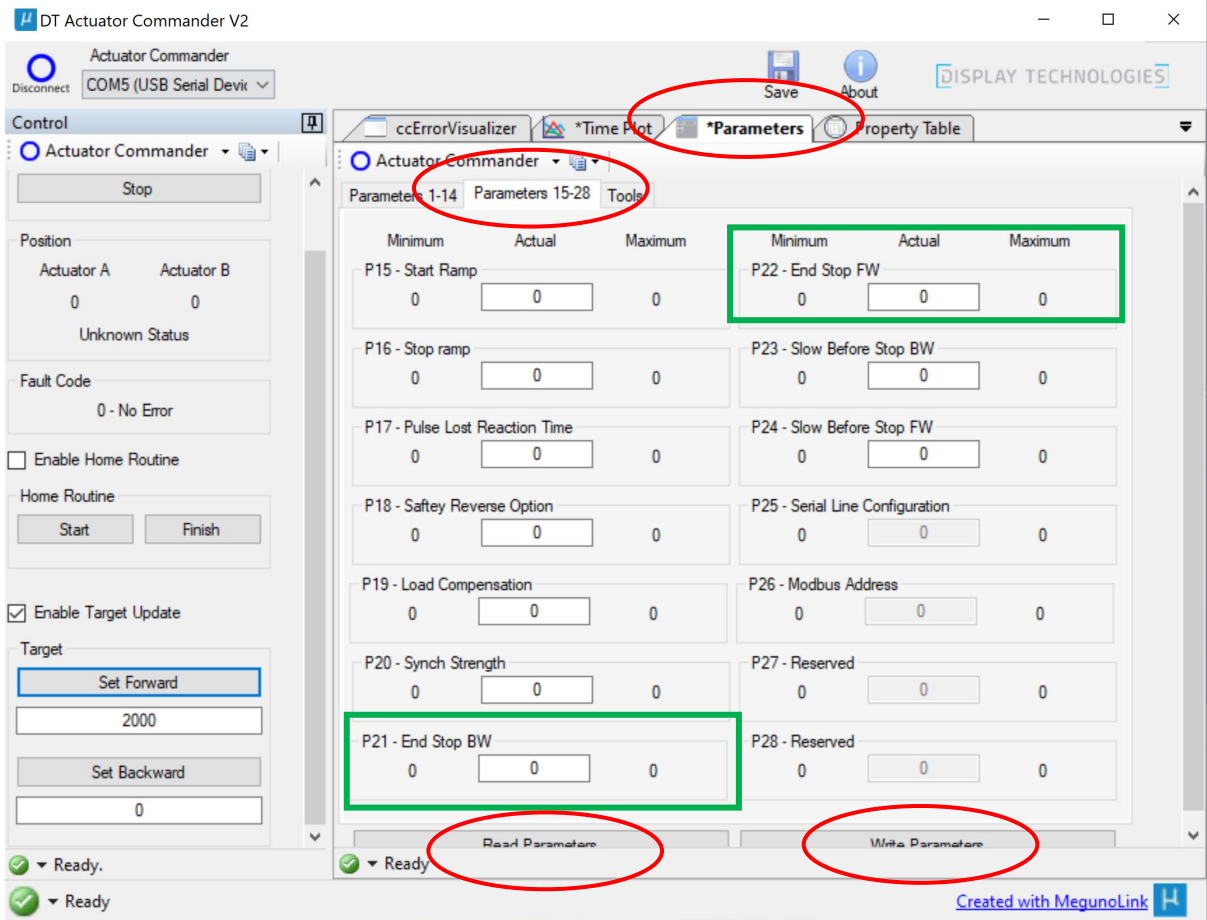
DT Actuator Commander V2

Disconnect
Actuator Commander
COM5 (USB Serial Devic

Save
About
DISPLAY TECHNOLOGIES

Control
Actuator Commander
Stop

Position
Actuator A
Actuator B
0
0
Unknown Status

Fault Code
0 - No Error

Enable Home Routine
Home Routine
Start
Finish

Enable Target Update
Target
Set Forward
2000
Set Backward
0

Ready.

ccErrorVisualizer
*Time Plot
*Parameters
Property Table

Actuator Commander

Parameters 1-14
Parameters 15-28
Tools

| Minimum | Actual | Maximum | Minimum | Actual | Maximum |
|---|---|---|---|---|---|
| P15 - Start Ramp | | | P22 - End Stop FW | | |
| 0 | 0 | 0 | 0 | 0 | 0 |
| P16 - Stop ramp | | | P23 - Slow Before Stop BW | | |
| 0 | 0 | 0 | 0 | 0 | 0 |
| P17 - Pulse Lost Reaction Time | | | P24 - Slow Before Stop FW | | |
| 0 | 0 | 0 | 0 | 0 | 0 |
| P18 - Saftey Reverse Option | | | P25 - Serial Line Configuration | | |
| 0 | 0 | 0 | 0 | 0 | 0 |
| P19 - Load Compensation | | | P26 - Modbus Address | | |
| 0 | 0 | 0 | 0 | 0 | 0 |
| P20 - Synch Strength | | | P27 - Reserved | | |
| 0 | 0 | 0 | 0 | 0 | 0 |
| P21 - End Stop BW | | | P28 - Reserved | | |
| 0 | 0 | 0 | 0 | 0 | 0 |

Read Parameters
Write Parameters

Ready

Ready
Created with MegunoLink